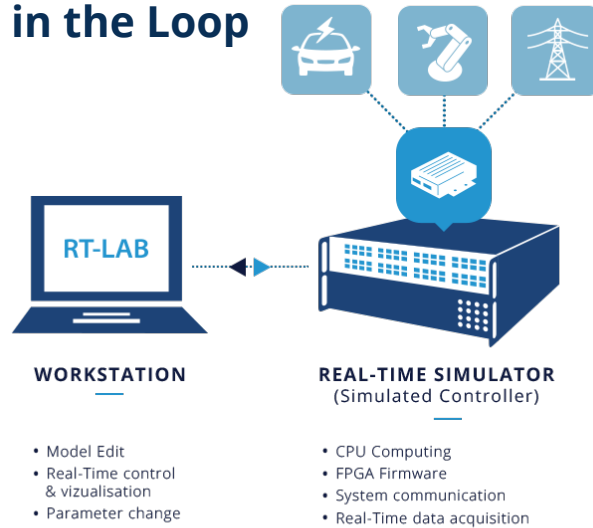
in the Loop

RT-LAB

WORKSTATION

• Model Edit
• Real-Time control & vizualisation
• Parameter change

REAL-TIME SIMULATOR
(Simulated Controller)

• CPU Computing
• FPGA Firmware
• System communication
• Real-Time data acquisition